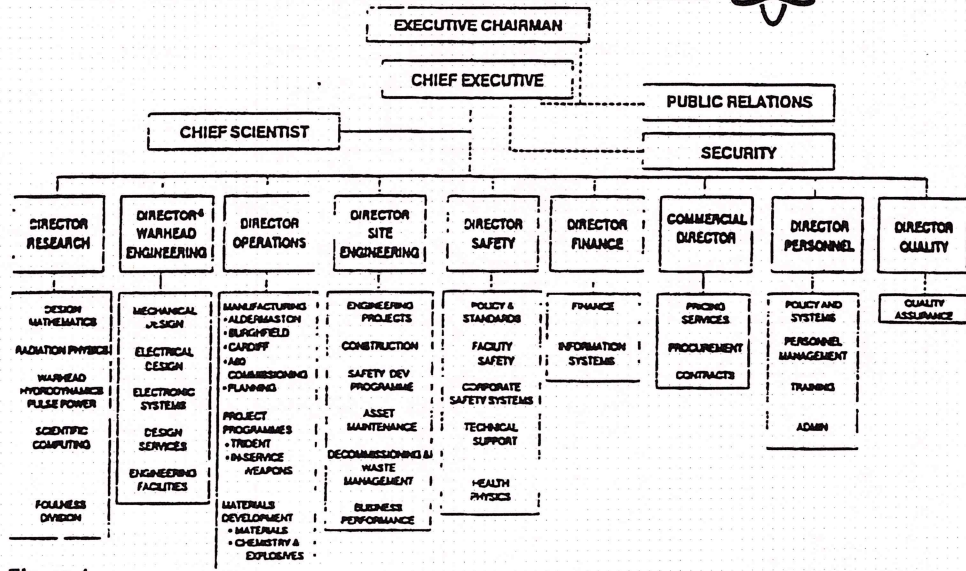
EXECUTIVE CHAIRMAN

CHIEF EXECUTIVE

PUBLIC RELATIONS

CHIEF SCIENTIST

SECURITY

DIRECTOR RESEARCH

DESIGN MATHEMATICS

RADIATION PHYSICS

WARHEAD HYDRODYNAMICS PULSE POWER

SCIENTIFIC COMPUTING

FOULNESS DIVISION

DIRECTOR$^{a}$ WARHEAD ENGINEERING

MECHANICAL DESIGN

ELECTRICAL DESIGN

ELECTRONIC SYSTEMS

DESIGN SERVICES

ENGINEERING FACILITIES

DIRECTOR OPERATIONS

MANUFACTURING
• ALDERMASTON
• BURGHFIELD
• CARDIFF
• A90 COMMISSIONING
• PLANNING

PROJECT PROGRAMMES
• TRIDENT
• INSERVICE WEAPONS

MATERIALS DEVELOPMENT
• MATERIALS
• CHEMISTRY & EXPLOSIVES

DIRECTOR SITE ENGINEERING

ENGINEERING PROJECTS

CONSTRUCTION

SAFETY DEV PROGRAMME

ASSET MAINTENANCE

DECOMMISSIONING & WASTE MANAGEMENT

BUSINESS PERFORMANCE

DIRECTOR SAFETY

POLICY & STANDARDS

FACILITY SAFETY

CORPORATE SAFETY SYSTEMS

TECHNICAL SUPPORT

HEALTH PHYSICS

DIRECTOR FINANCE

FINANCE

INFORMATION SYSTEMS

COMMERCIAL DIRECTOR

PRICING SERVICES

PROCUREMENT

CONTRACTS

DIRECTOR PERSONNEL

POLICY AND SYSTEMS

PERSONNEL MANAGEMENT

TRAINING

ADMIN

DIRECTOR QUALITY

QUALITY ASSURANCE

Figure 1